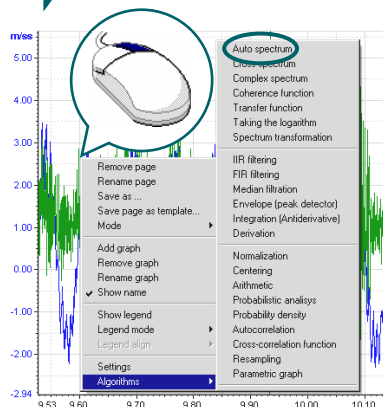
m/ss
5.00
4.00
3.00
2.00
1.00
0.00
-1.00
-2.00
-2.94
9.53 9.60 9.70 9.80 9.90 10.00 10.10

Remove page
Rename page
Save as ...
Save page as template...
Mode
Add graph
Remove graph
Rename graph
Show name
Show legend
Legend mode
Legend align
Settings
Algorithms

Auto spectrum
Cross spectrum
Complex spectrum
Coherence function
Transfer function
Taking the logarithm
Spectrum transformation
IIR filtering
FIR filtering
Median filtration
Envelope (peak detector)
Integration (Antiderivative)
Derivation
Normalization
Centering
Arithmetic
Probabilistic analisys
Probability density
Autocorrelation
Cross-correlation function
Resampling
Parametric graph